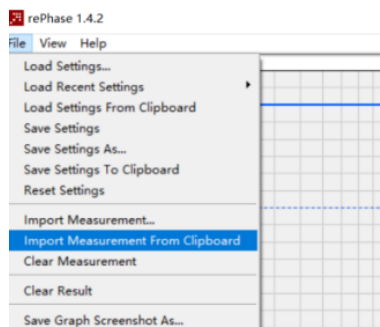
rePhase 1.4.2

File View Help

Load Settings...
Load Recent Settings
Load Settings From Clipboard
Save Settings
Save Settings As...
Save Settings To Clipboard
Reset Settings

Import Measurement...
Import Measurement From Clipboard
Clear Measurement

Clear Result

Save Graph Screenshot As...